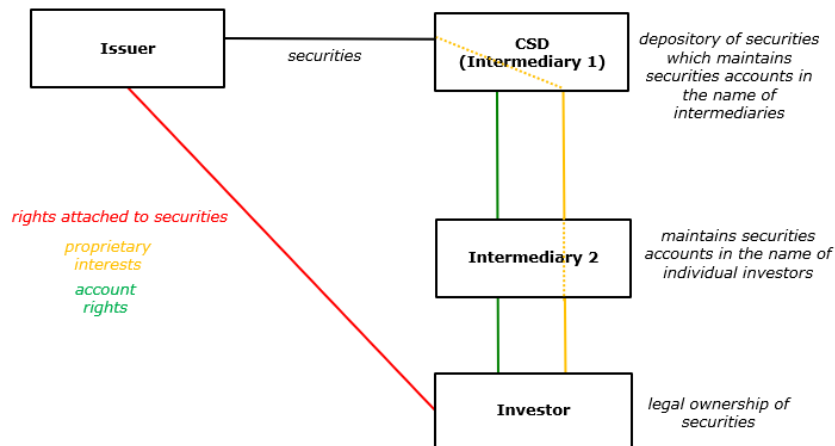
Issuer

securities

CSD
(Intermediary 1)

depository of securities which maintains securities accounts in the name of intermediaries

rights attached to securities

proprietary interests

account rights

Intermediary 2

maintains securities accounts in the name of individual investors

Investor

legal ownership of securities